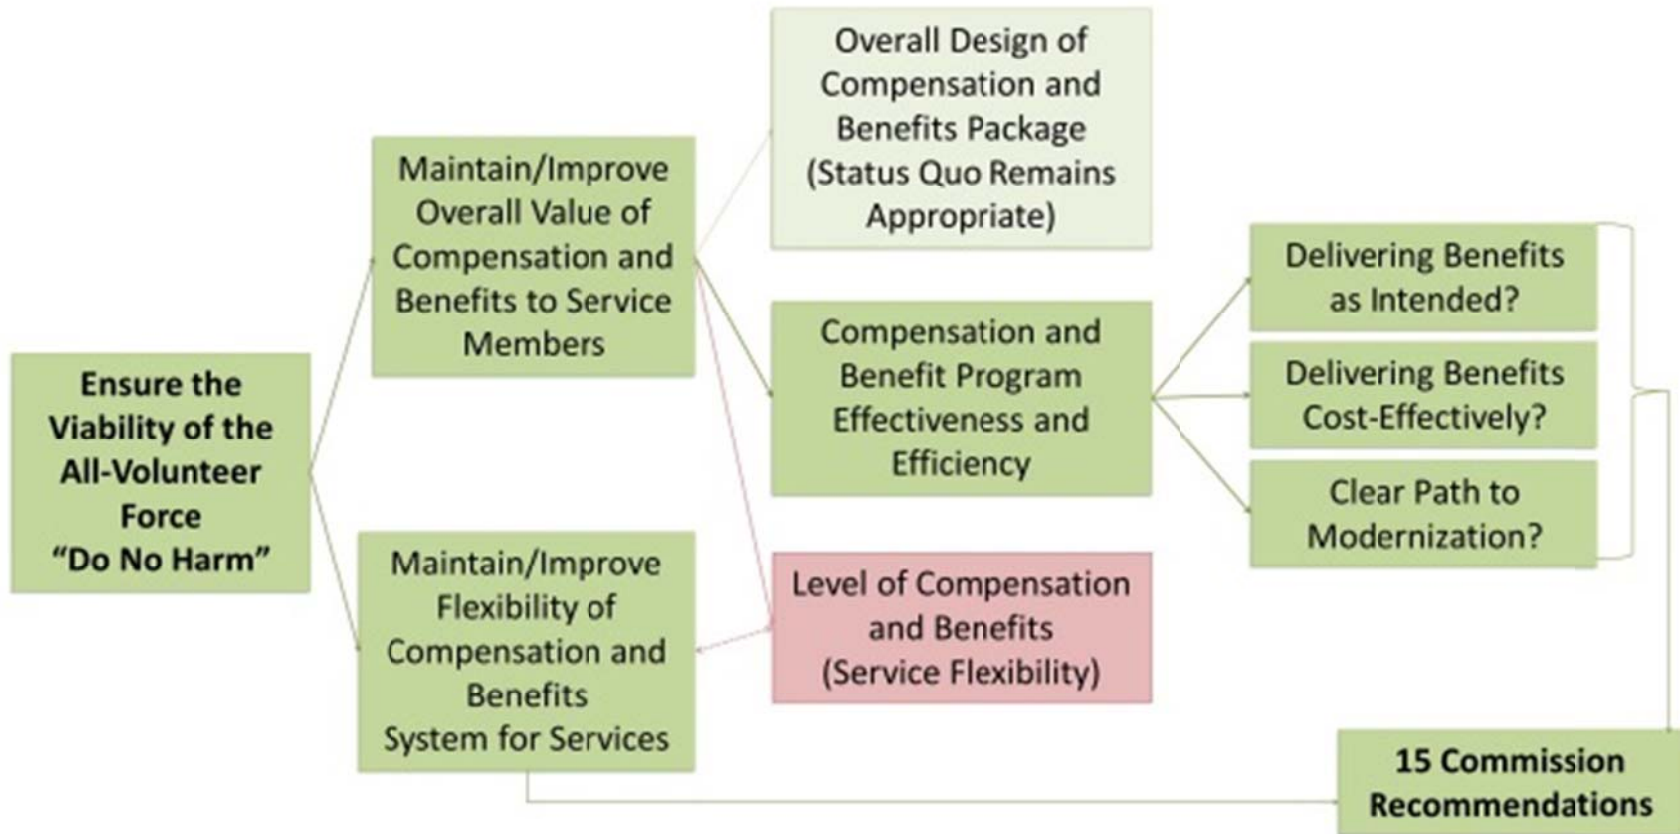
Ensure the Viability of the All-Volunteer Force "Do No Harm"

Maintain/Improve Overall Value of Compensation and Benefits to Service Members

Maintain/Improve Flexibility of Compensation and Benefits System for Services

Overall Design of Compensation and Benefits Package (Status Quo Remains Appropriate)

Compensation and Benefit Program Effectiveness and Efficiency

Level of Compensation and Benefits (Service Flexibility)

Delivering Benefits as Intended?

Delivering Benefits Cost-Effectively?

Clear Path to Modernization?

15 Commission Recommendations